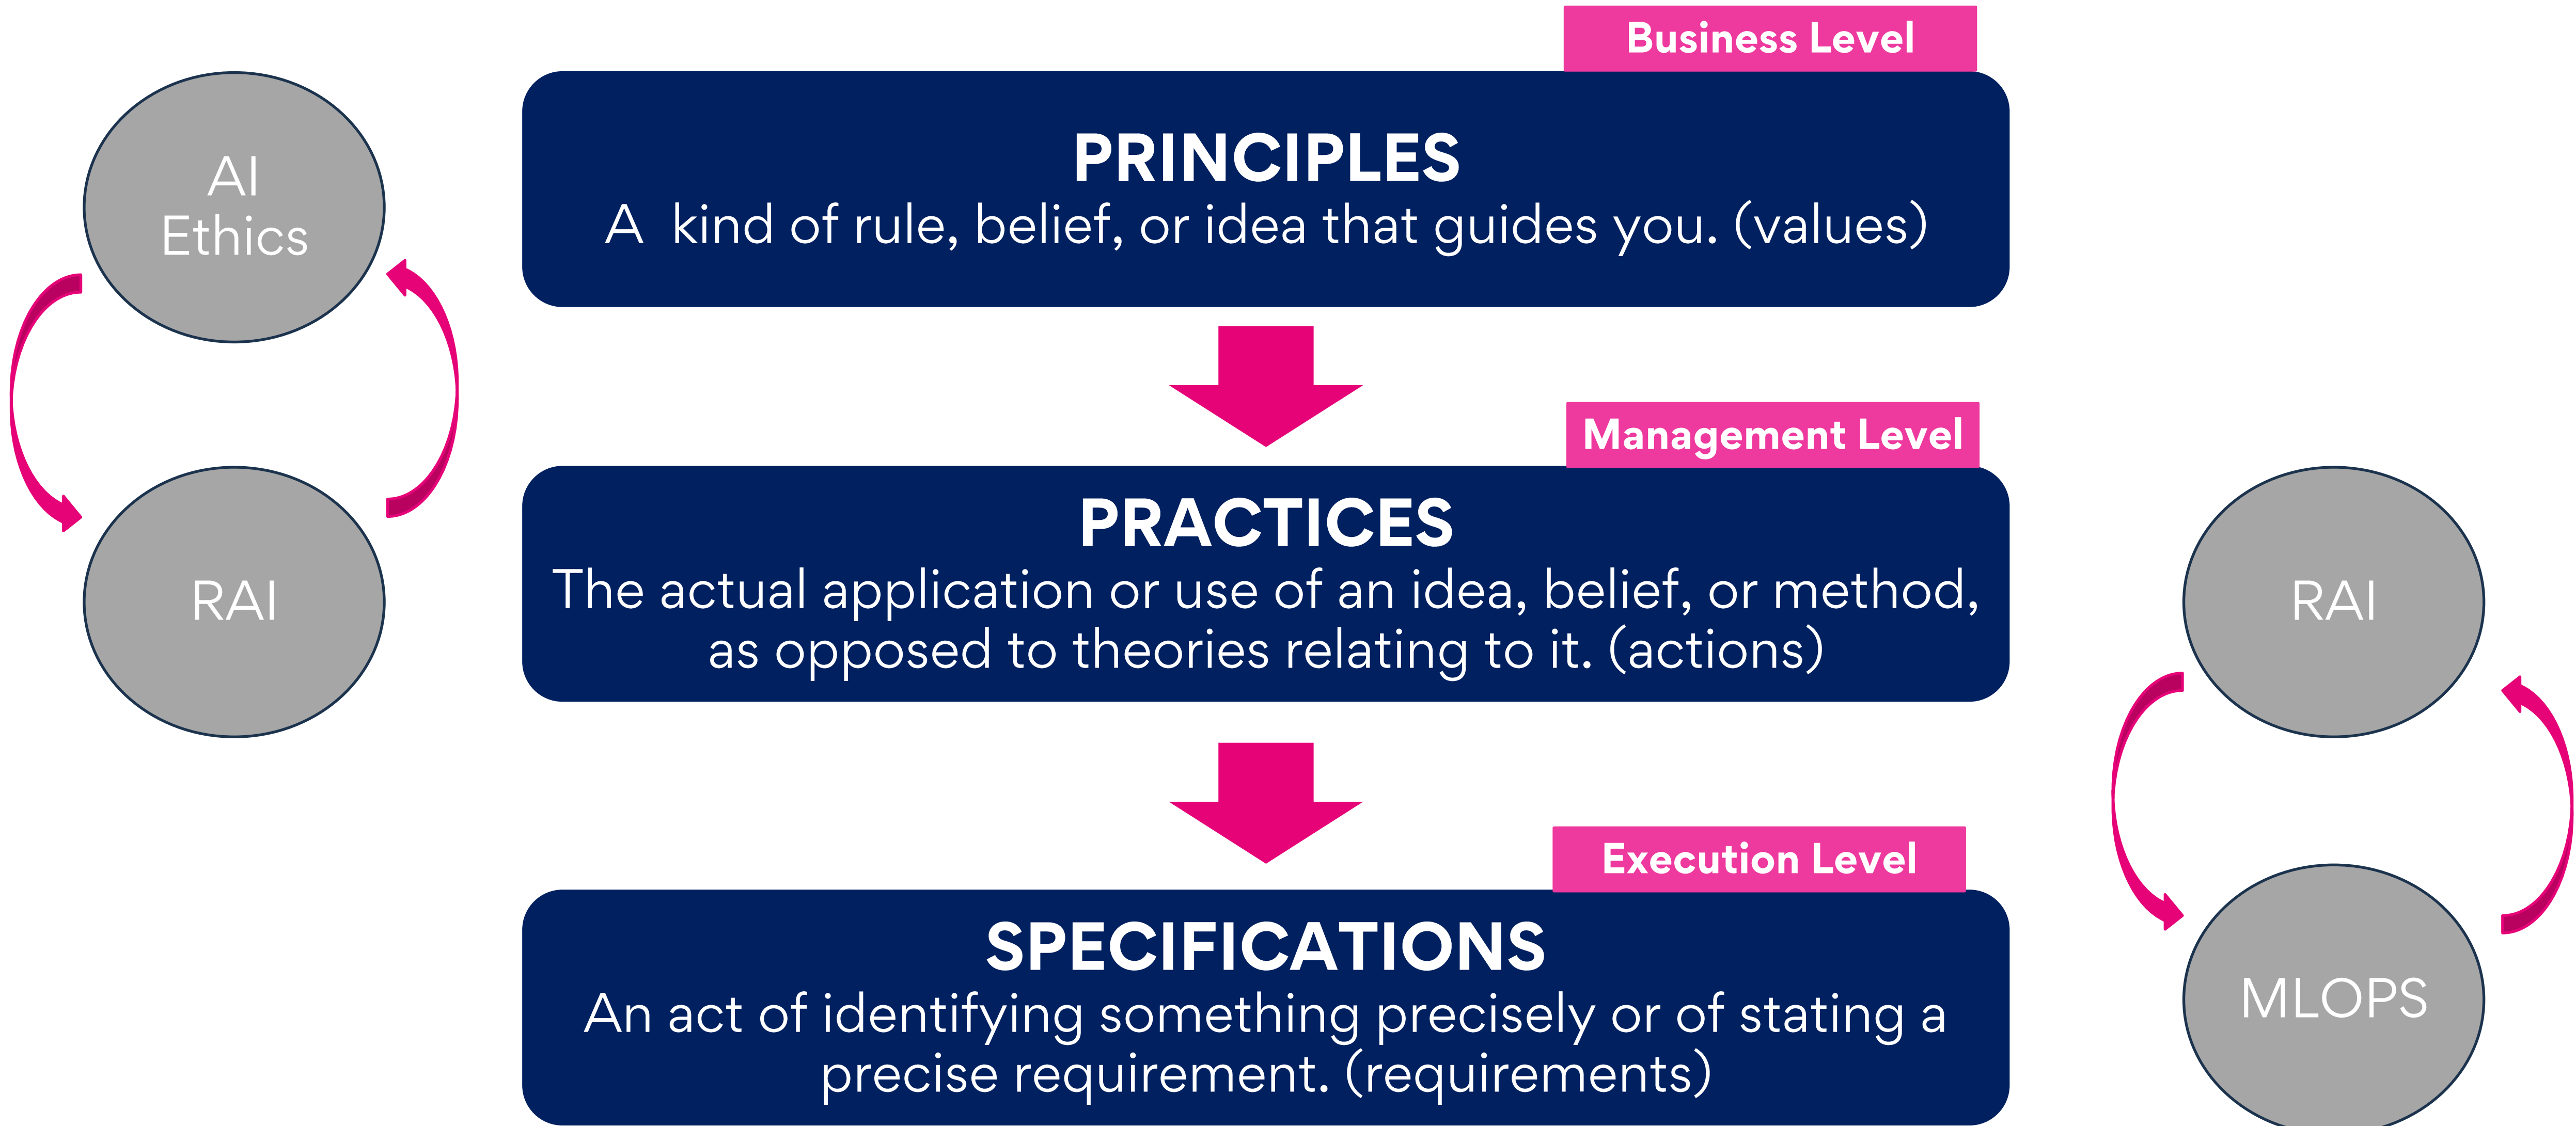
AI Ethics

RAI

Business Level

PRINCIPLES

A kind of rule, belief, or idea that guides you. (values)

Management Level

PRACTICES

The actual application or use of an idea, belief, or method, as opposed to theories relating to it. (actions)

Execution Level

SPECIFICATIONS

An act of identifying something precisely or of stating a precise requirement. (requirements)

RAI

MLOPS